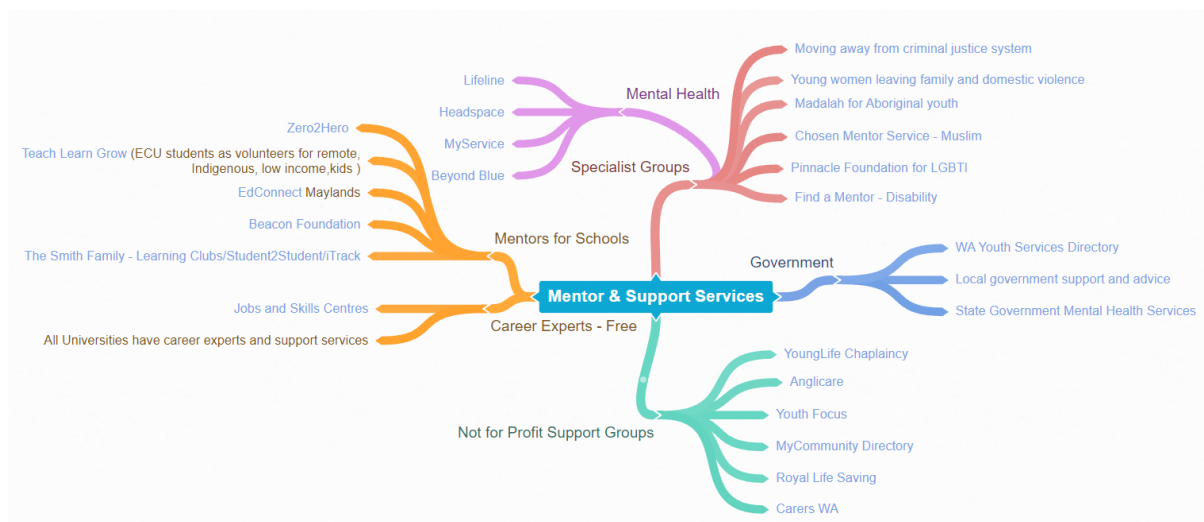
Mentor & Support Services

Mental Health
Lifeline
Headspace
MyService
Beyond Blue

Specialist Groups
Moving away from criminal justice system
Young women leaving family and domestic violence
Madalah for Aboriginal youth
Chosen Mentor Service - Muslim
Pinnacle Foundation for LGBTI
Find a Mentor - Disability

Mentors for Schools
Zero2Hero
Teach Learn Grow (ECU students as volunteers for remote, Indigenous, low income,kids )
EdConnect Maylands
Beacon Foundation
The Smith Family - Learning Clubs/Student2Student/iTrack

Career Experts - Free
Jobs and Skills Centres
All Universities have career experts and support services

Government
WA Youth Services Directory
Local government support and advice
State Government Mental Health Services

Not for Profit Support Groups
YoungLife Chaplaincy
Anglicare
Youth Focus
MyCommunity Directory
Royal Life Saving
Carers WA